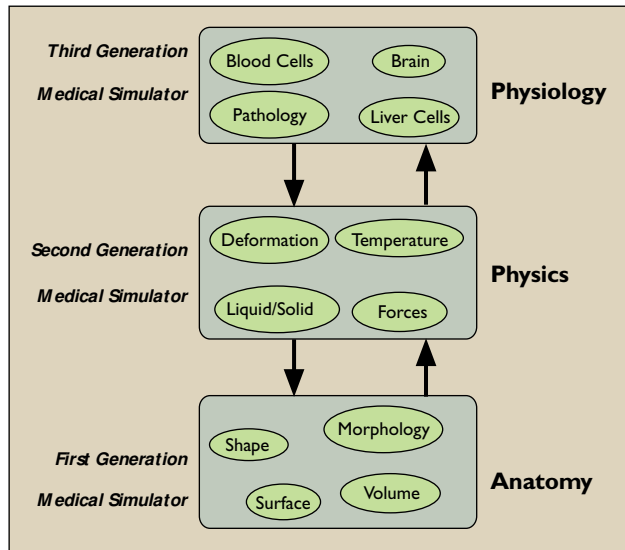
Third Generation
Medical Simulator

Blood Cells
Brain
Pathology
Liver Cells

Physiology

Second Generation
Medical Simulator

Deformation
Temperature
Liquid/Solid
Forces

Physics

First Generation
Medical Simulator

Shape
Morphology
Surface
Volume

Anatomy